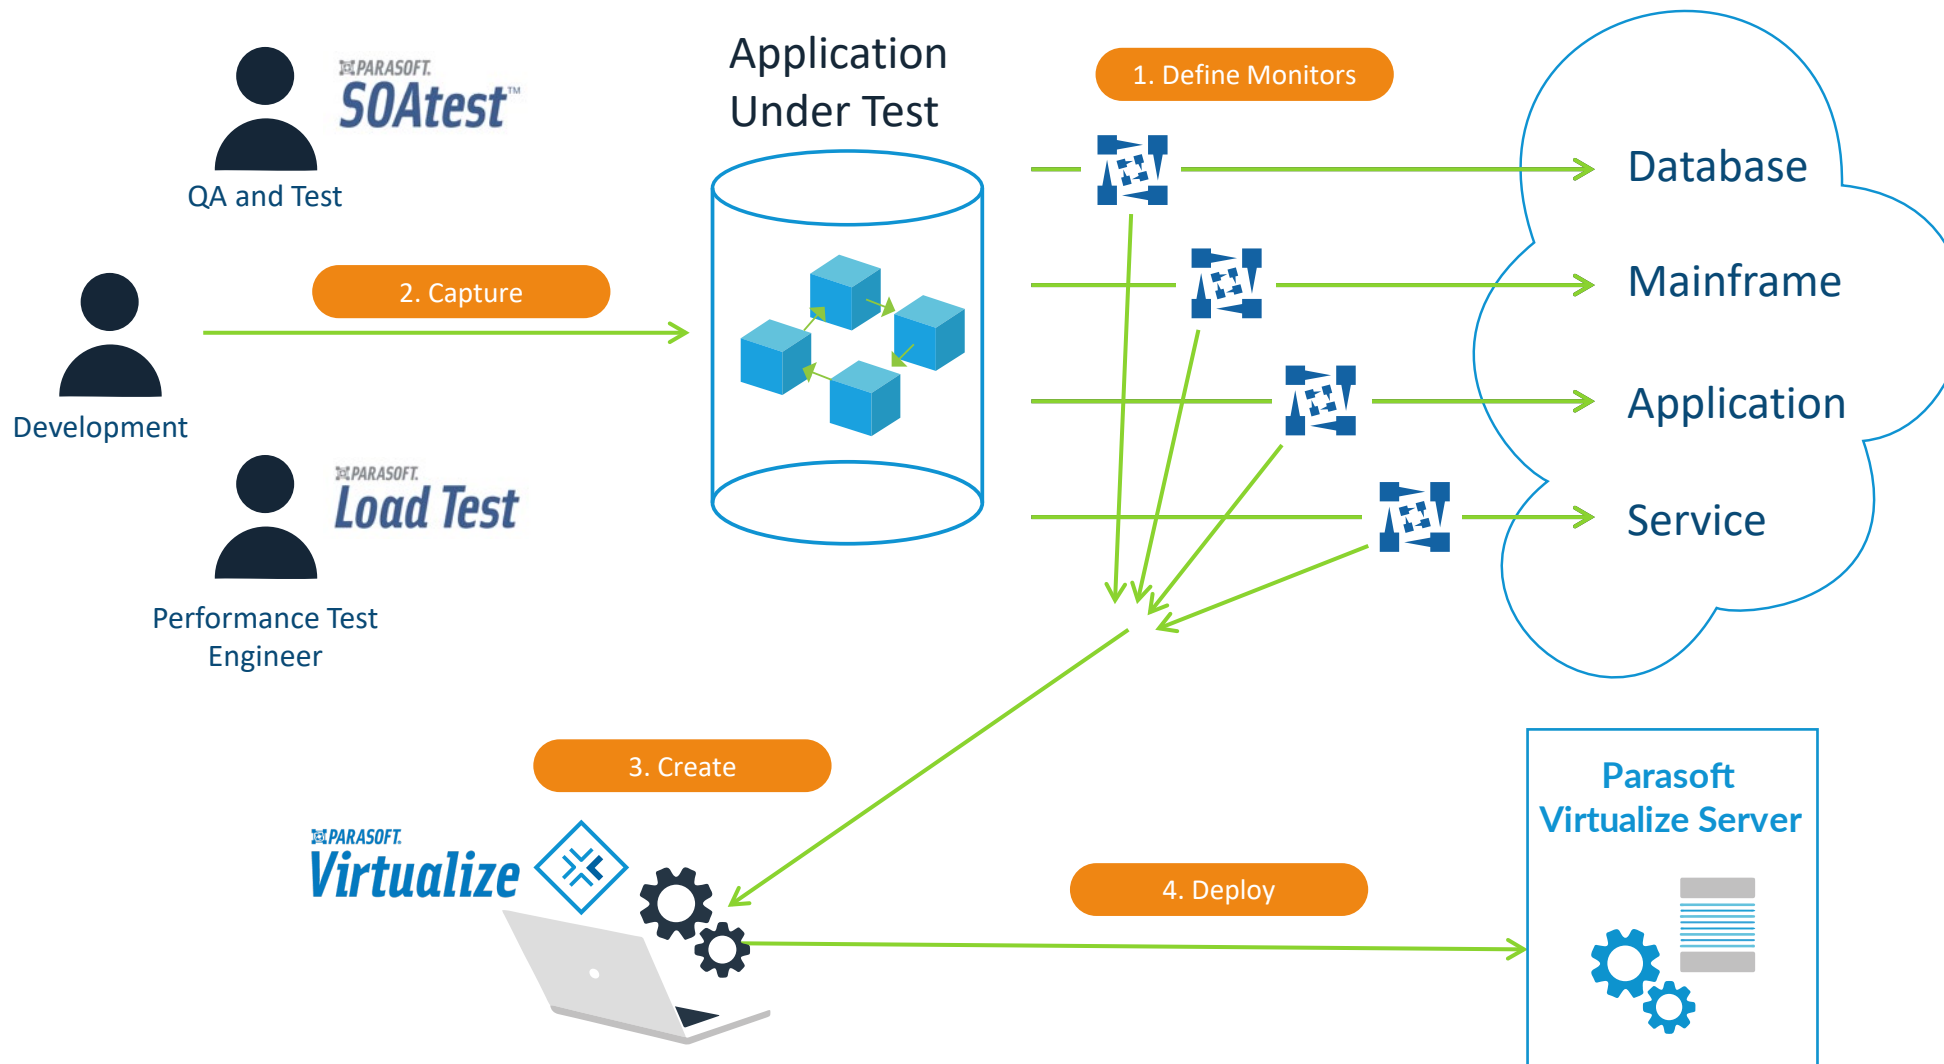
PARASOFT.
SOAtest™
QA and Test

Development

PARASOFT.
Load Test

Performance Test Engineer

Application Under Test

2. Capture

1. Define Monitors

Database

Mainframe

Application

Service

3. Create

PARASOFT.
Virtualize

4. Deploy

Parasoft Virtualize Server